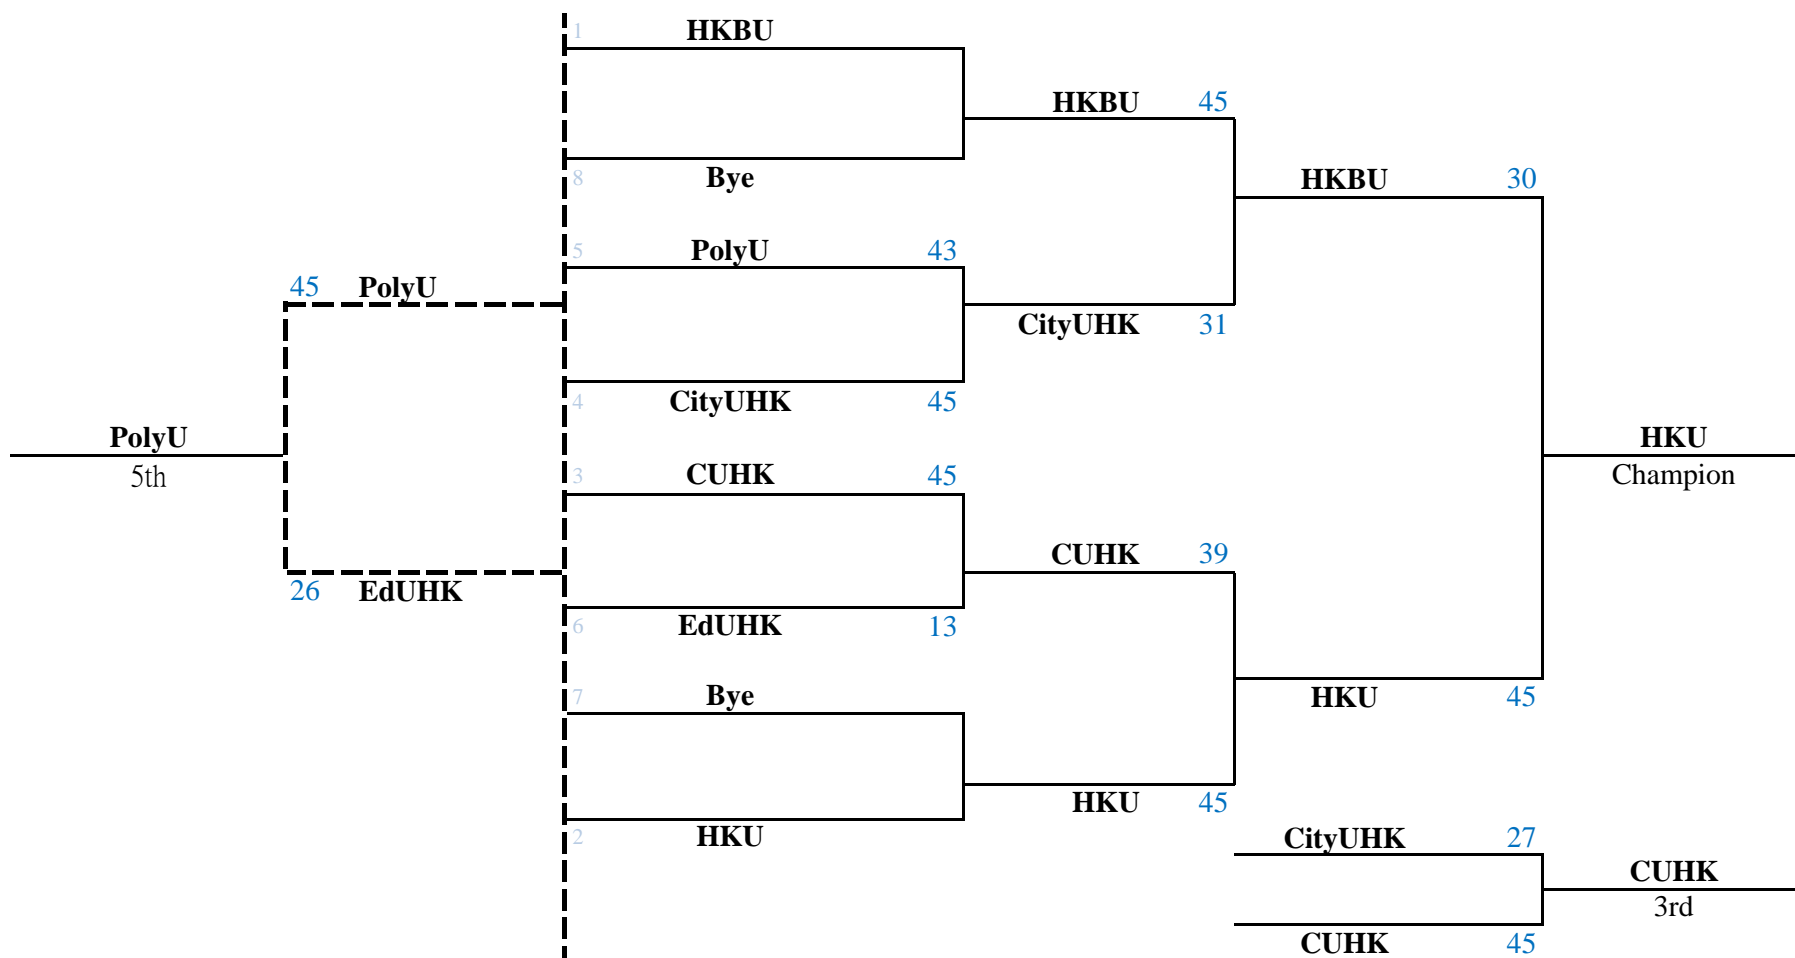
1 HKBU

HKBU 45

8 Bye

HKBU 30

5 PolyU 43

45 PolyU

CityUHK 31

4 CityUHK 45

PolyU
5th

HKU
Champion

3 CUHK 45

CUHK 39

26 EdUHK

6 EdUHK 13

HKU 45

7 Bye

HKU 45

2 HKU

CityUHK 27

CUHK
3rd

CUHK 45